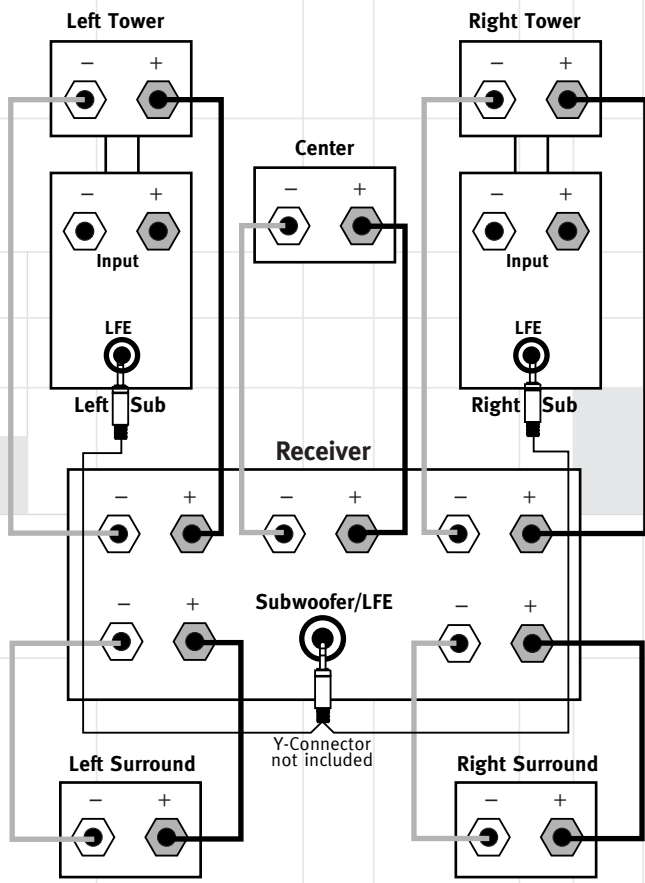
Left Tower

– +

– +

Input

LFE

Left Sub

Center

– +

Right Tower

– +

– +

Input

LFE

Right Sub

Receiver

– + – + – +

– + Subwoofer/LFE – +

Y-Connector not included

Left Surround

– +

Right Surround

– +